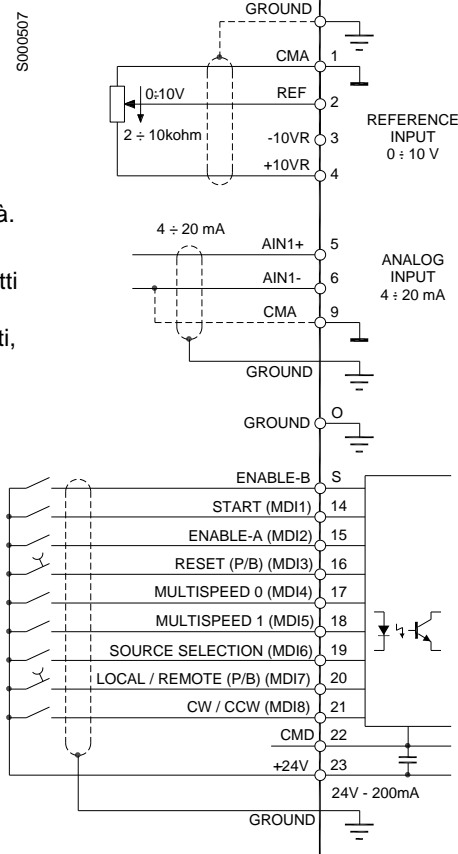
S000507

GROUND

CMA 1

0÷10V

REF 2

2 ÷ 10kohm

-10VR 3

+10VR 4

REFERENCE INPUT 0 ÷ 10 V

à.

tti

ti,

4 ÷ 20 mA

AIN1+ 5

AIN1- 6

CMA 9

ANALOG INPUT 4 ÷ 20 mA

GROUND

GROUND O

ENABLE-B S

START (MDI1) 14

ENABLE-A (MDI2) 15

RESET (P/B) (MDI3) 16

MULTISPEED 0 (MDI4) 17

MULTISPEED 1 (MDI5) 18

SOURCE SELECTION (MDI6) 19

LOCAL / REMOTE (P/B) (MDI7) 20

CW / CCW (MDI8) 21

CMD 22

+24V 23

24V - 200mA

GROUND